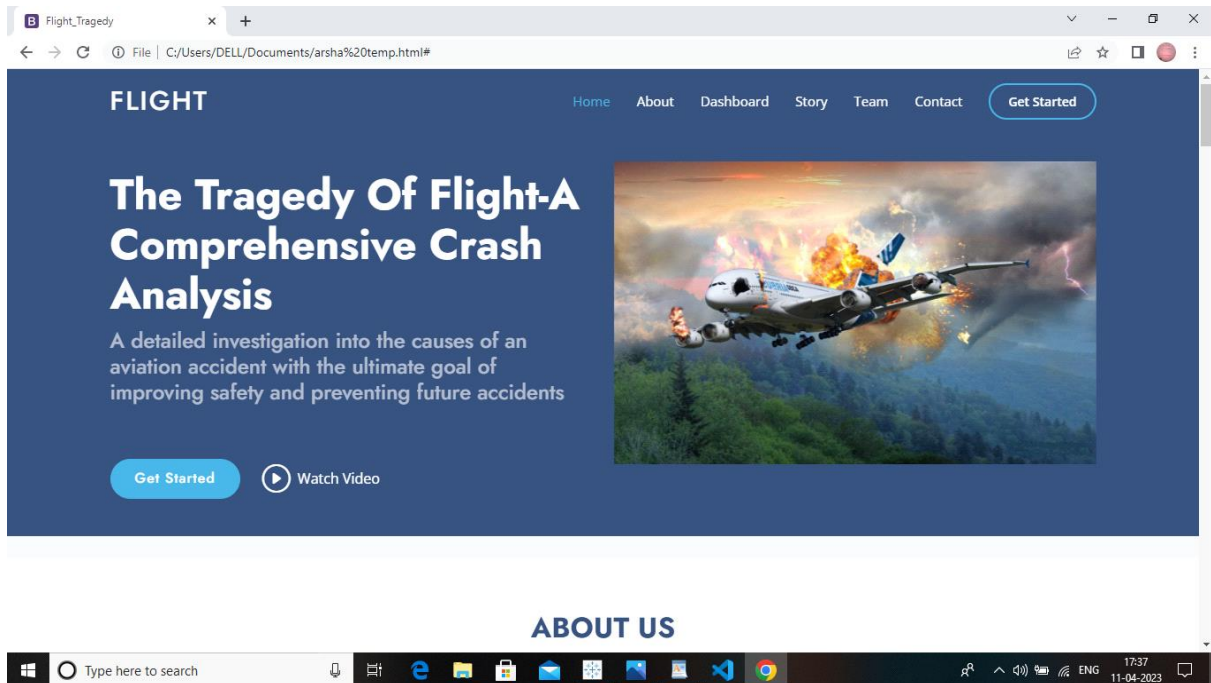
B Flight_Tragedy × +

File | C:/Users/DELL/Documents/arsha%20temp.html#

FLIGHT

Home About Dashboard Story Team Contact Get Started

The Tragedy Of Flight-A Comprehensive Crash Analysis

A detailed investigation into the causes of an aviation accident with the ultimate goal of improving safety and preventing future accidents

Get Started Watch Video

ABOUT US

Type here to search

ENG 17:37 11-04-2023